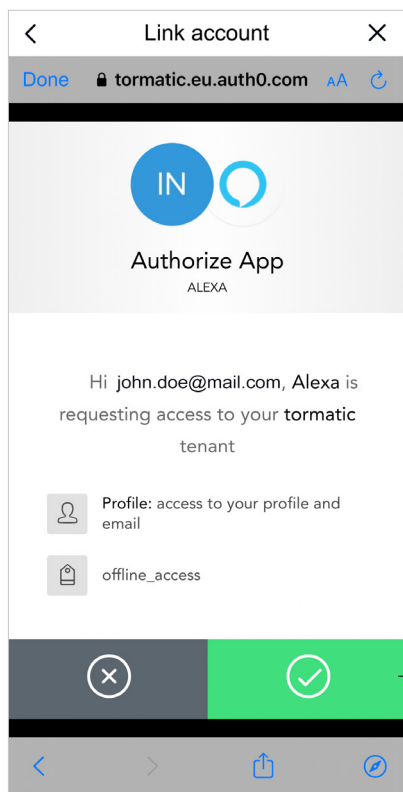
Link account

Done tormatic.eu.auth0.com AA

IN

Authorize App
ALEXA

Hi john.doe@mail.com, Alexa is requesting access to your tormatic tenant

Profile: access to your profile and email

offline_access